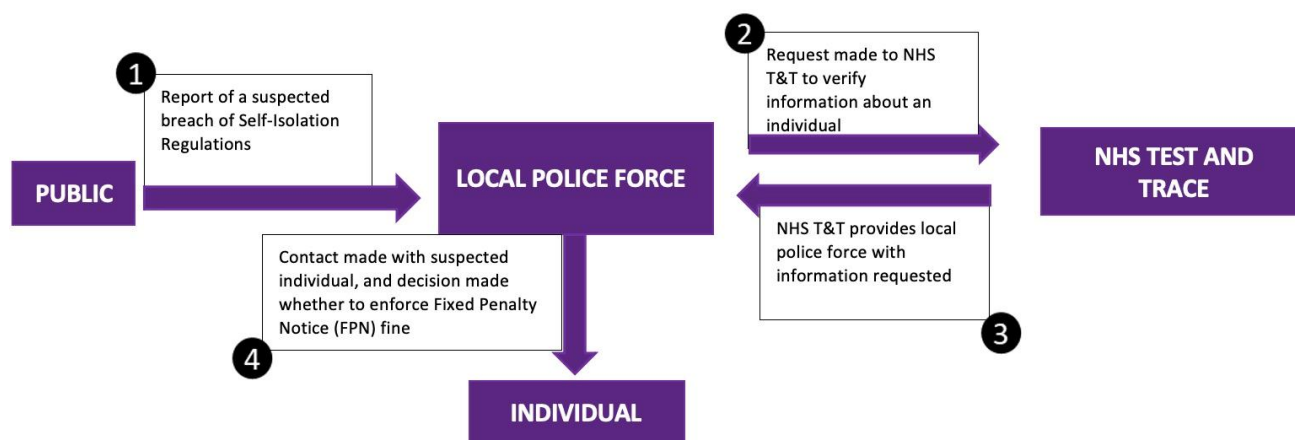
2

Request made to NHS T&T to verify information about an individual

1

Report of a suspected breach of Self-Isolation Regulations

PUBLIC

LOCAL POLICE FORCE

NHS TEST AND TRACE

NHS T&T provides local police force with information requested

3

Contact made with suspected individual, and decision made whether to enforce Fixed Penalty Notice (FPN) fine

4

INDIVIDUAL